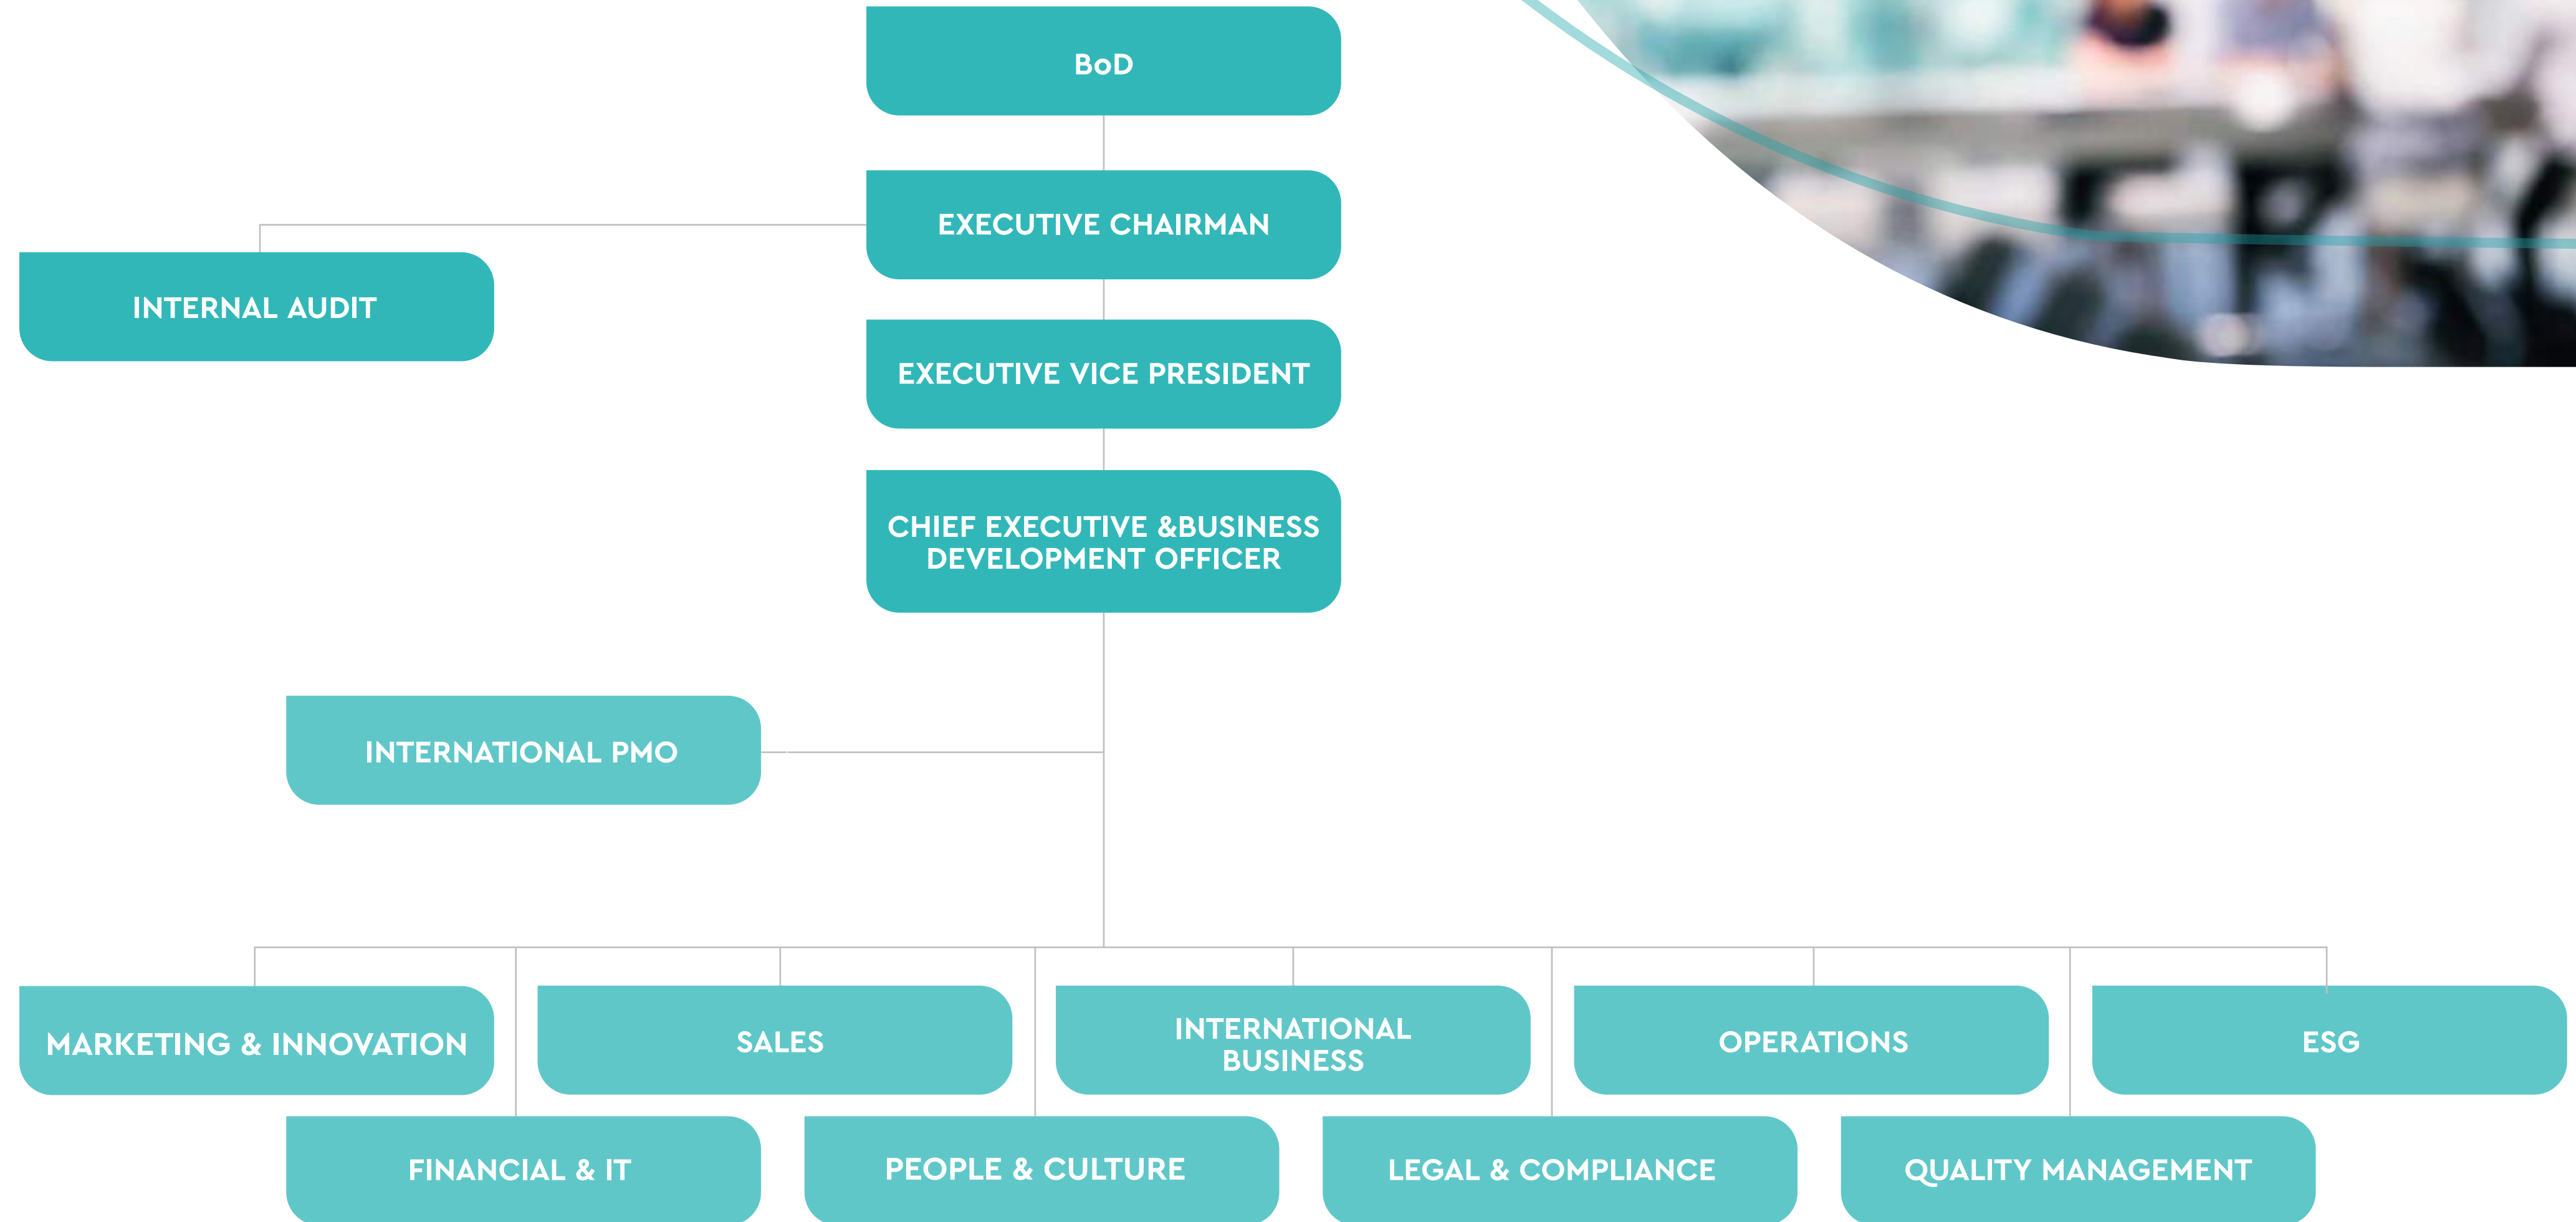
BoD

EXECUTIVE CHAIRMAN

INTERNAL AUDIT

EXECUTIVE VICE PRESIDENT

CHIEF EXECUTIVE &BUSINESS DEVELOPMENT OFFICER

INTERNATIONAL PMO

MARKETING & INNOVATION

SALES

INTERNATIONAL BUSINESS

OPERATIONS

ESG

FINANCIAL & IT

PEOPLE & CULTURE

LEGAL & COMPLIANCE

QUALITY MANAGEMENT